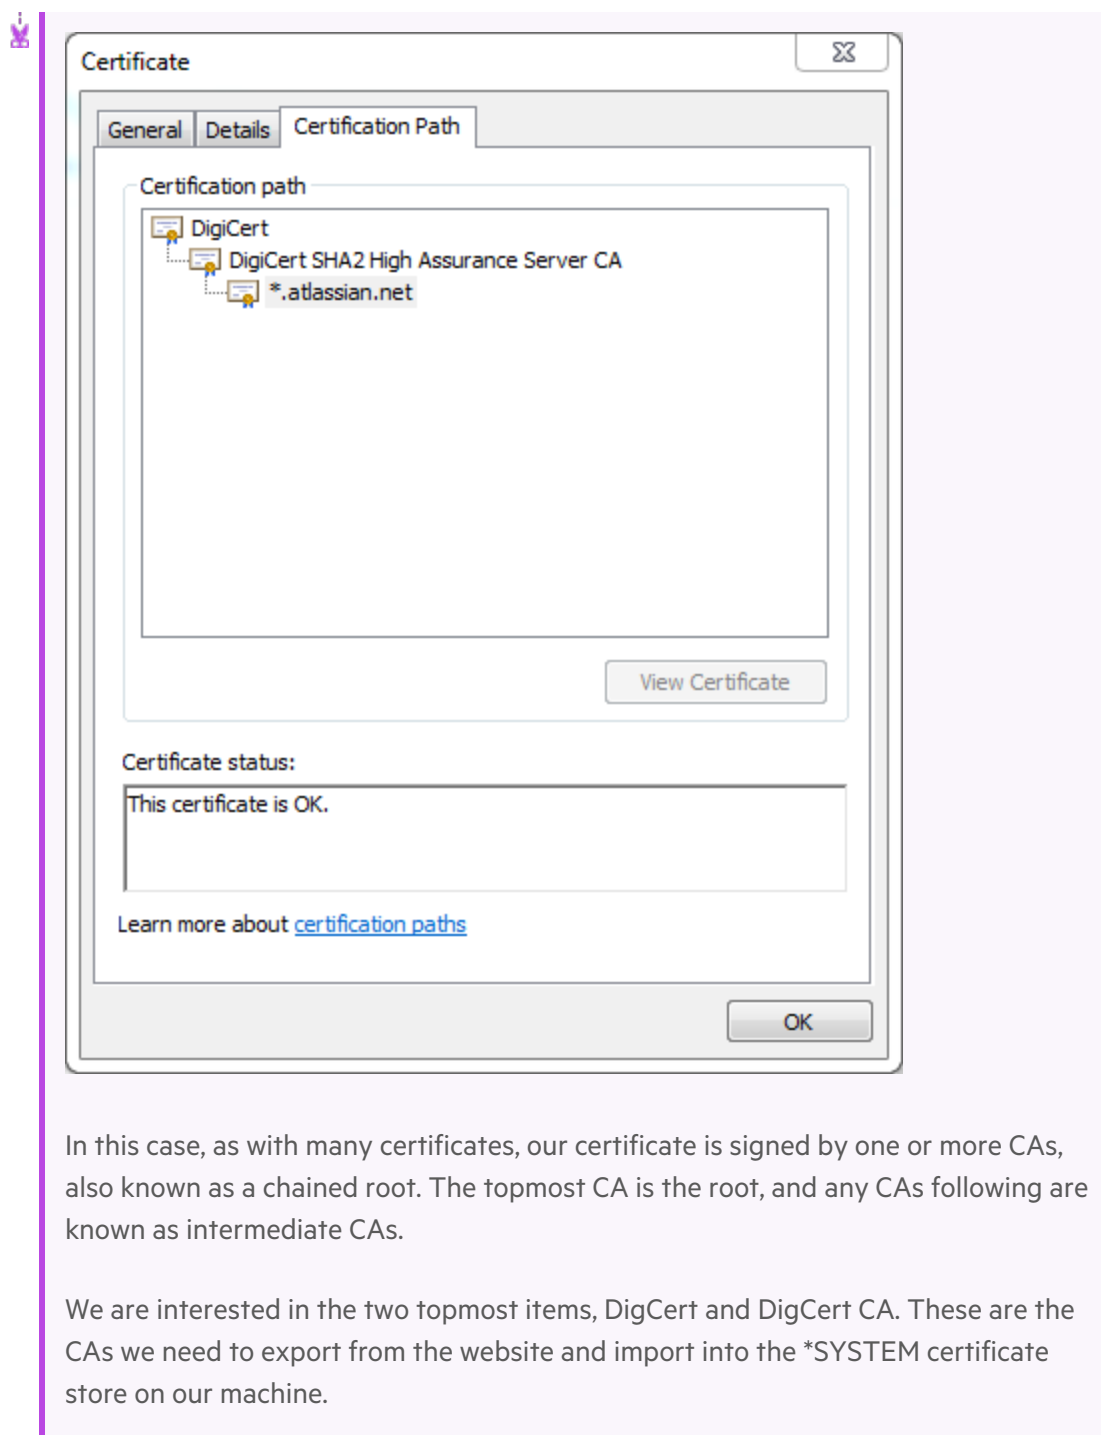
Certificate

General | Details | Certification Path

Certification path

DigiCert
DigiCert SHA2 High Assurance Server CA
*.atlassian.net

View Certificate

Certificate status:

This certificate is OK.

Learn more about certification paths

OK

In this case, as with many certificates, our certificate is signed by one or more CAs, also known as a chained root. The topmost CA is the root, and any CAs following are known as intermediate CAs.

We are interested in the two topmost items, DigCert and DigCert CA. These are the CAs we need to export from the website and import into the *SYSTEM certificate store on our machine.